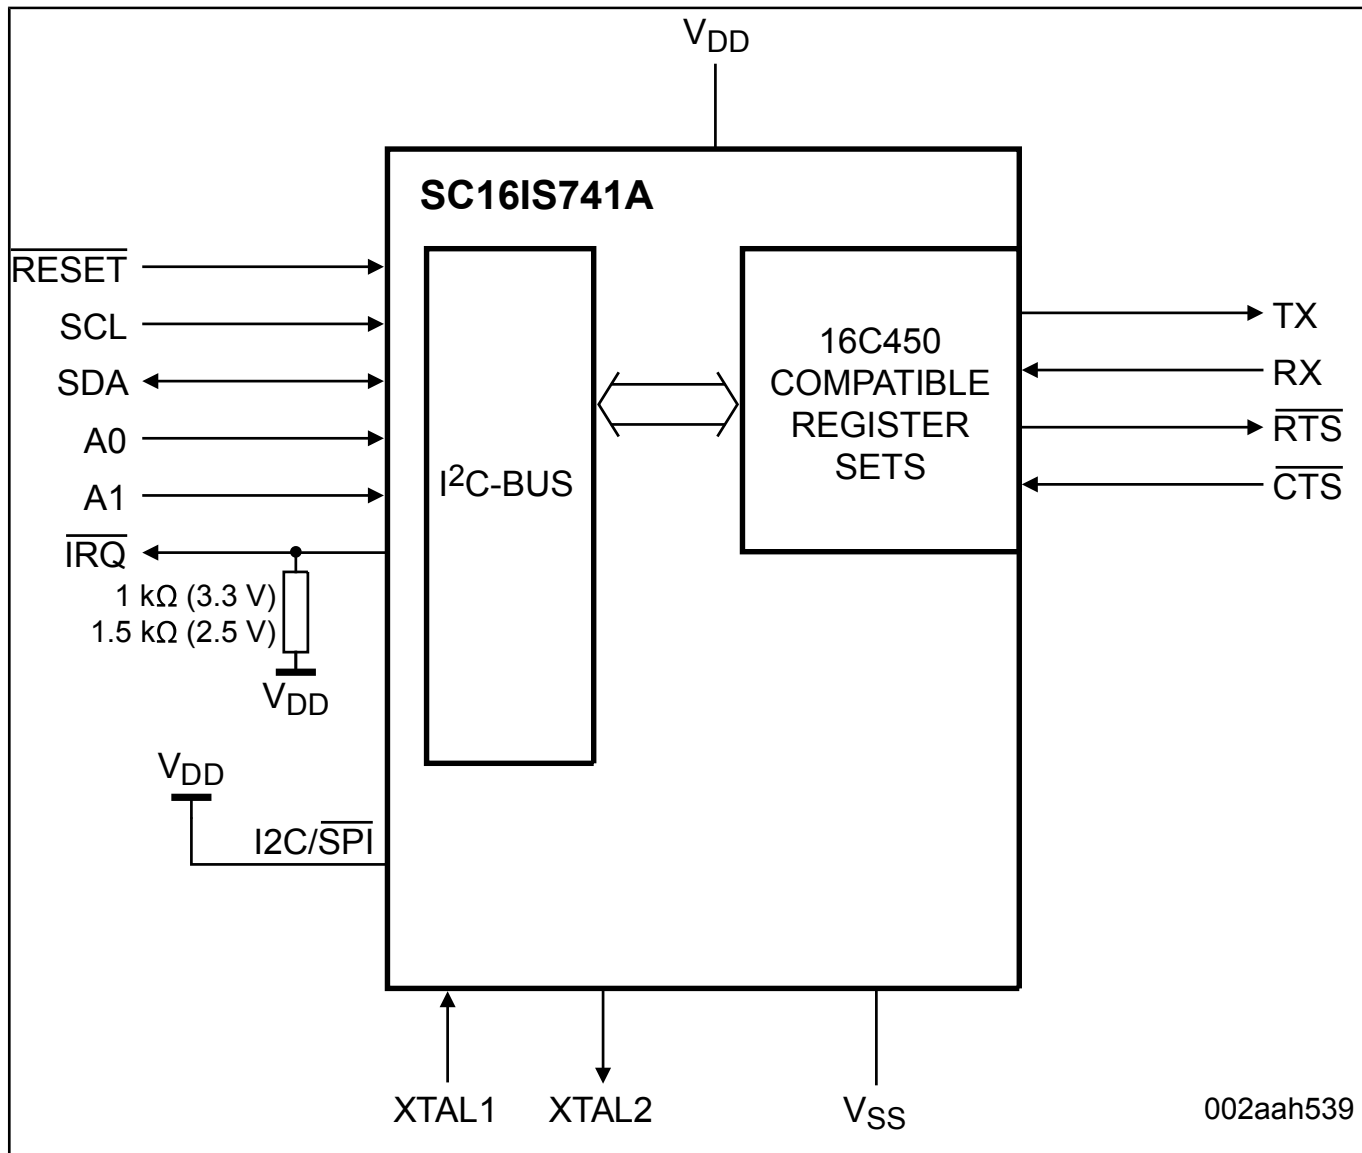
$V_{DD}$

SC16IS741A

$\overline{RESET}$

SCL

SDA

A0

A1

$\overline{IRQ}$

1 kΩ (3.3 V)
1.5 kΩ (2.5 V)

$V_{DD}$

$I^2C$-BUS

16C450 COMPATIBLE REGISTER SETS

TX

RX

$\overline{RTS}$

$\overline{CTS}$

$V_{DD}$

I2C/$\overline{SPI}$

XTAL1

XTAL2

$V_{SS}$

002aah539